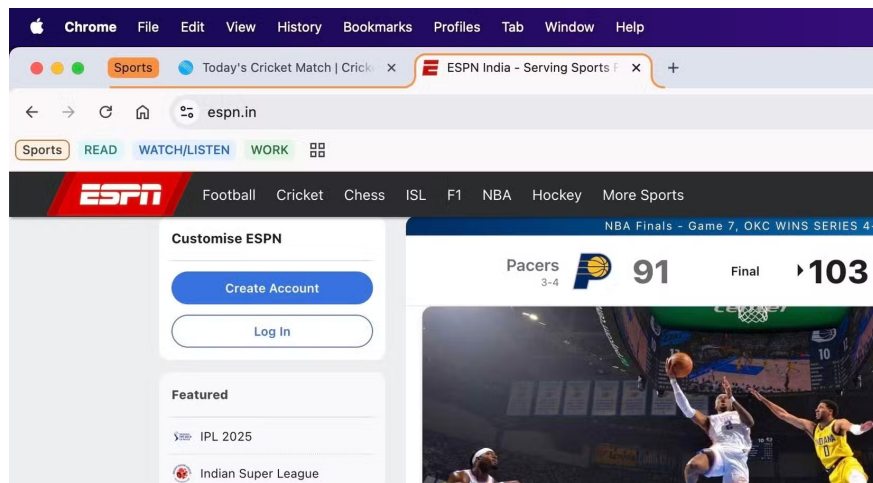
Chrome File Edit View History Bookmarks Profiles Tab Window Help

Sports Today's Cricket Match | Crick ×
ESPN India - Serving Sports F ×
+

espn.in

Sports READ WATCH/LISTEN WORK

ESPN Football Cricket Chess ISL F1 NBA Hockey More Sports

Customise ESPN

Create Account

Log In

Featured

IPL 2025

Indian Super League

NBA Finals - Game 7, OKC WINS SERIES 4-

Pacers 3-4 91 Final 103

10